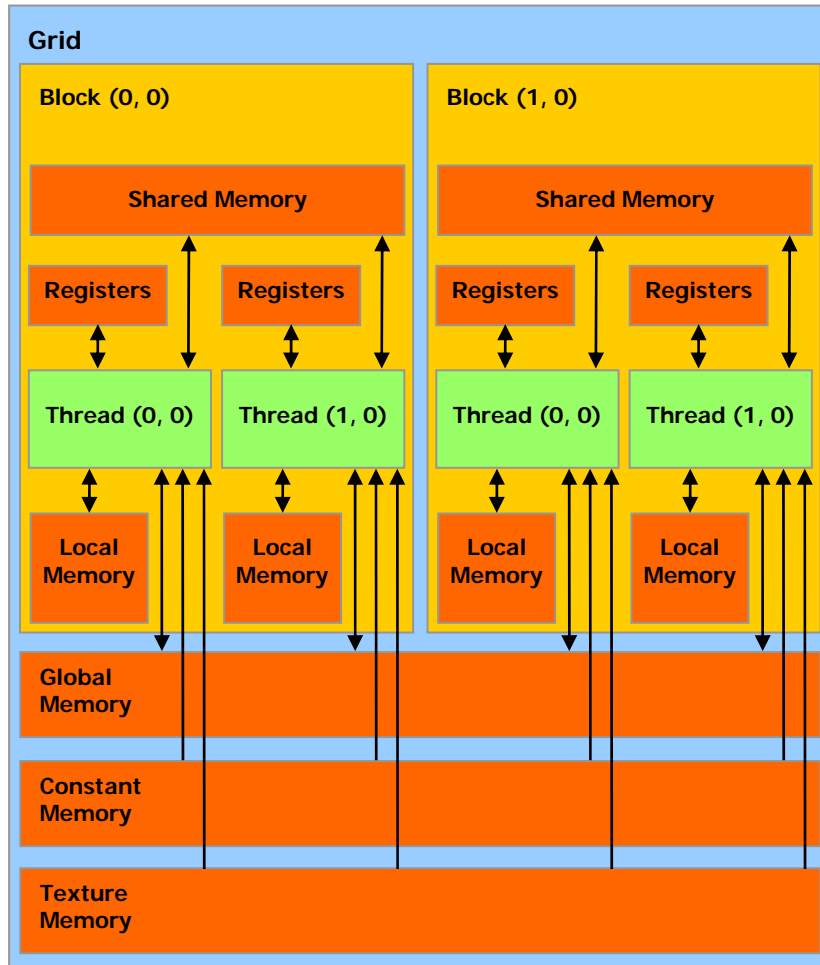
Grid

Block (0, 0)

Shared Memory

Registers

Registers

Thread (0, 0)

Thread (1, 0)

Local Memory

Local Memory

Block (1, 0)

Shared Memory

Registers

Registers

Thread (0, 0)

Thread (1, 0)

Local Memory

Local Memory

Global Memory

Constant Memory

Texture Memory